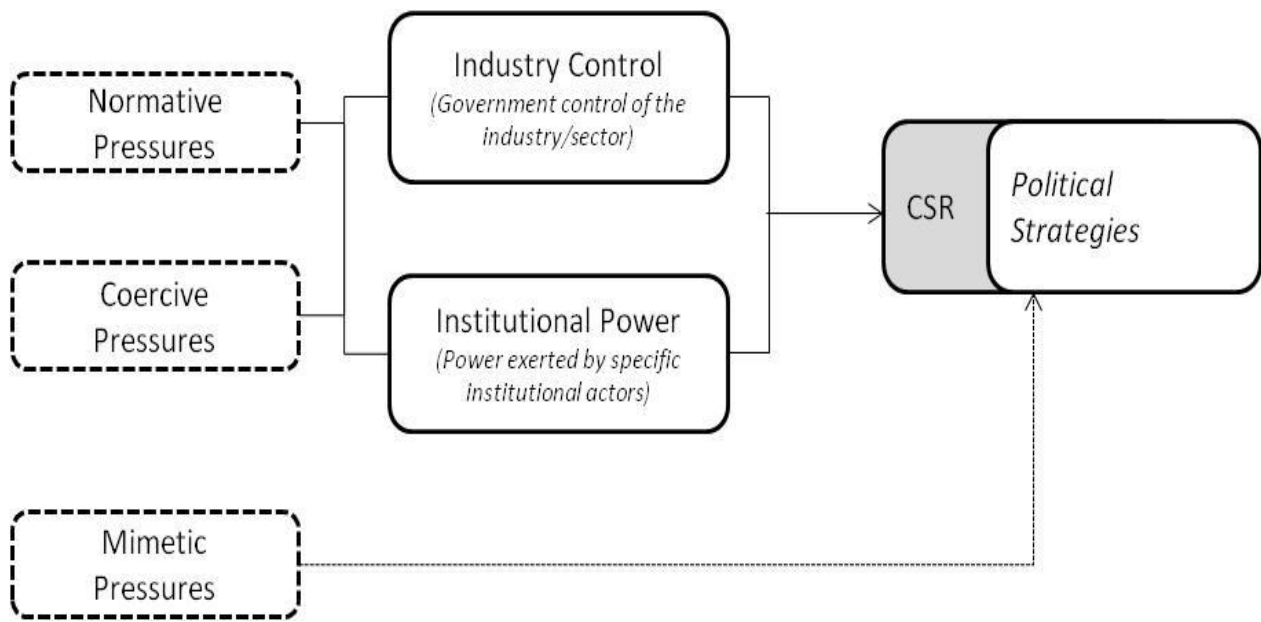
Normative Pressures

Coercive Pressures

Mimetic Pressures

Industry Control
(Government control of the industry/sector)

Institutional Power
(Power exerted by specific institutional actors)

CSR

Political Strategies